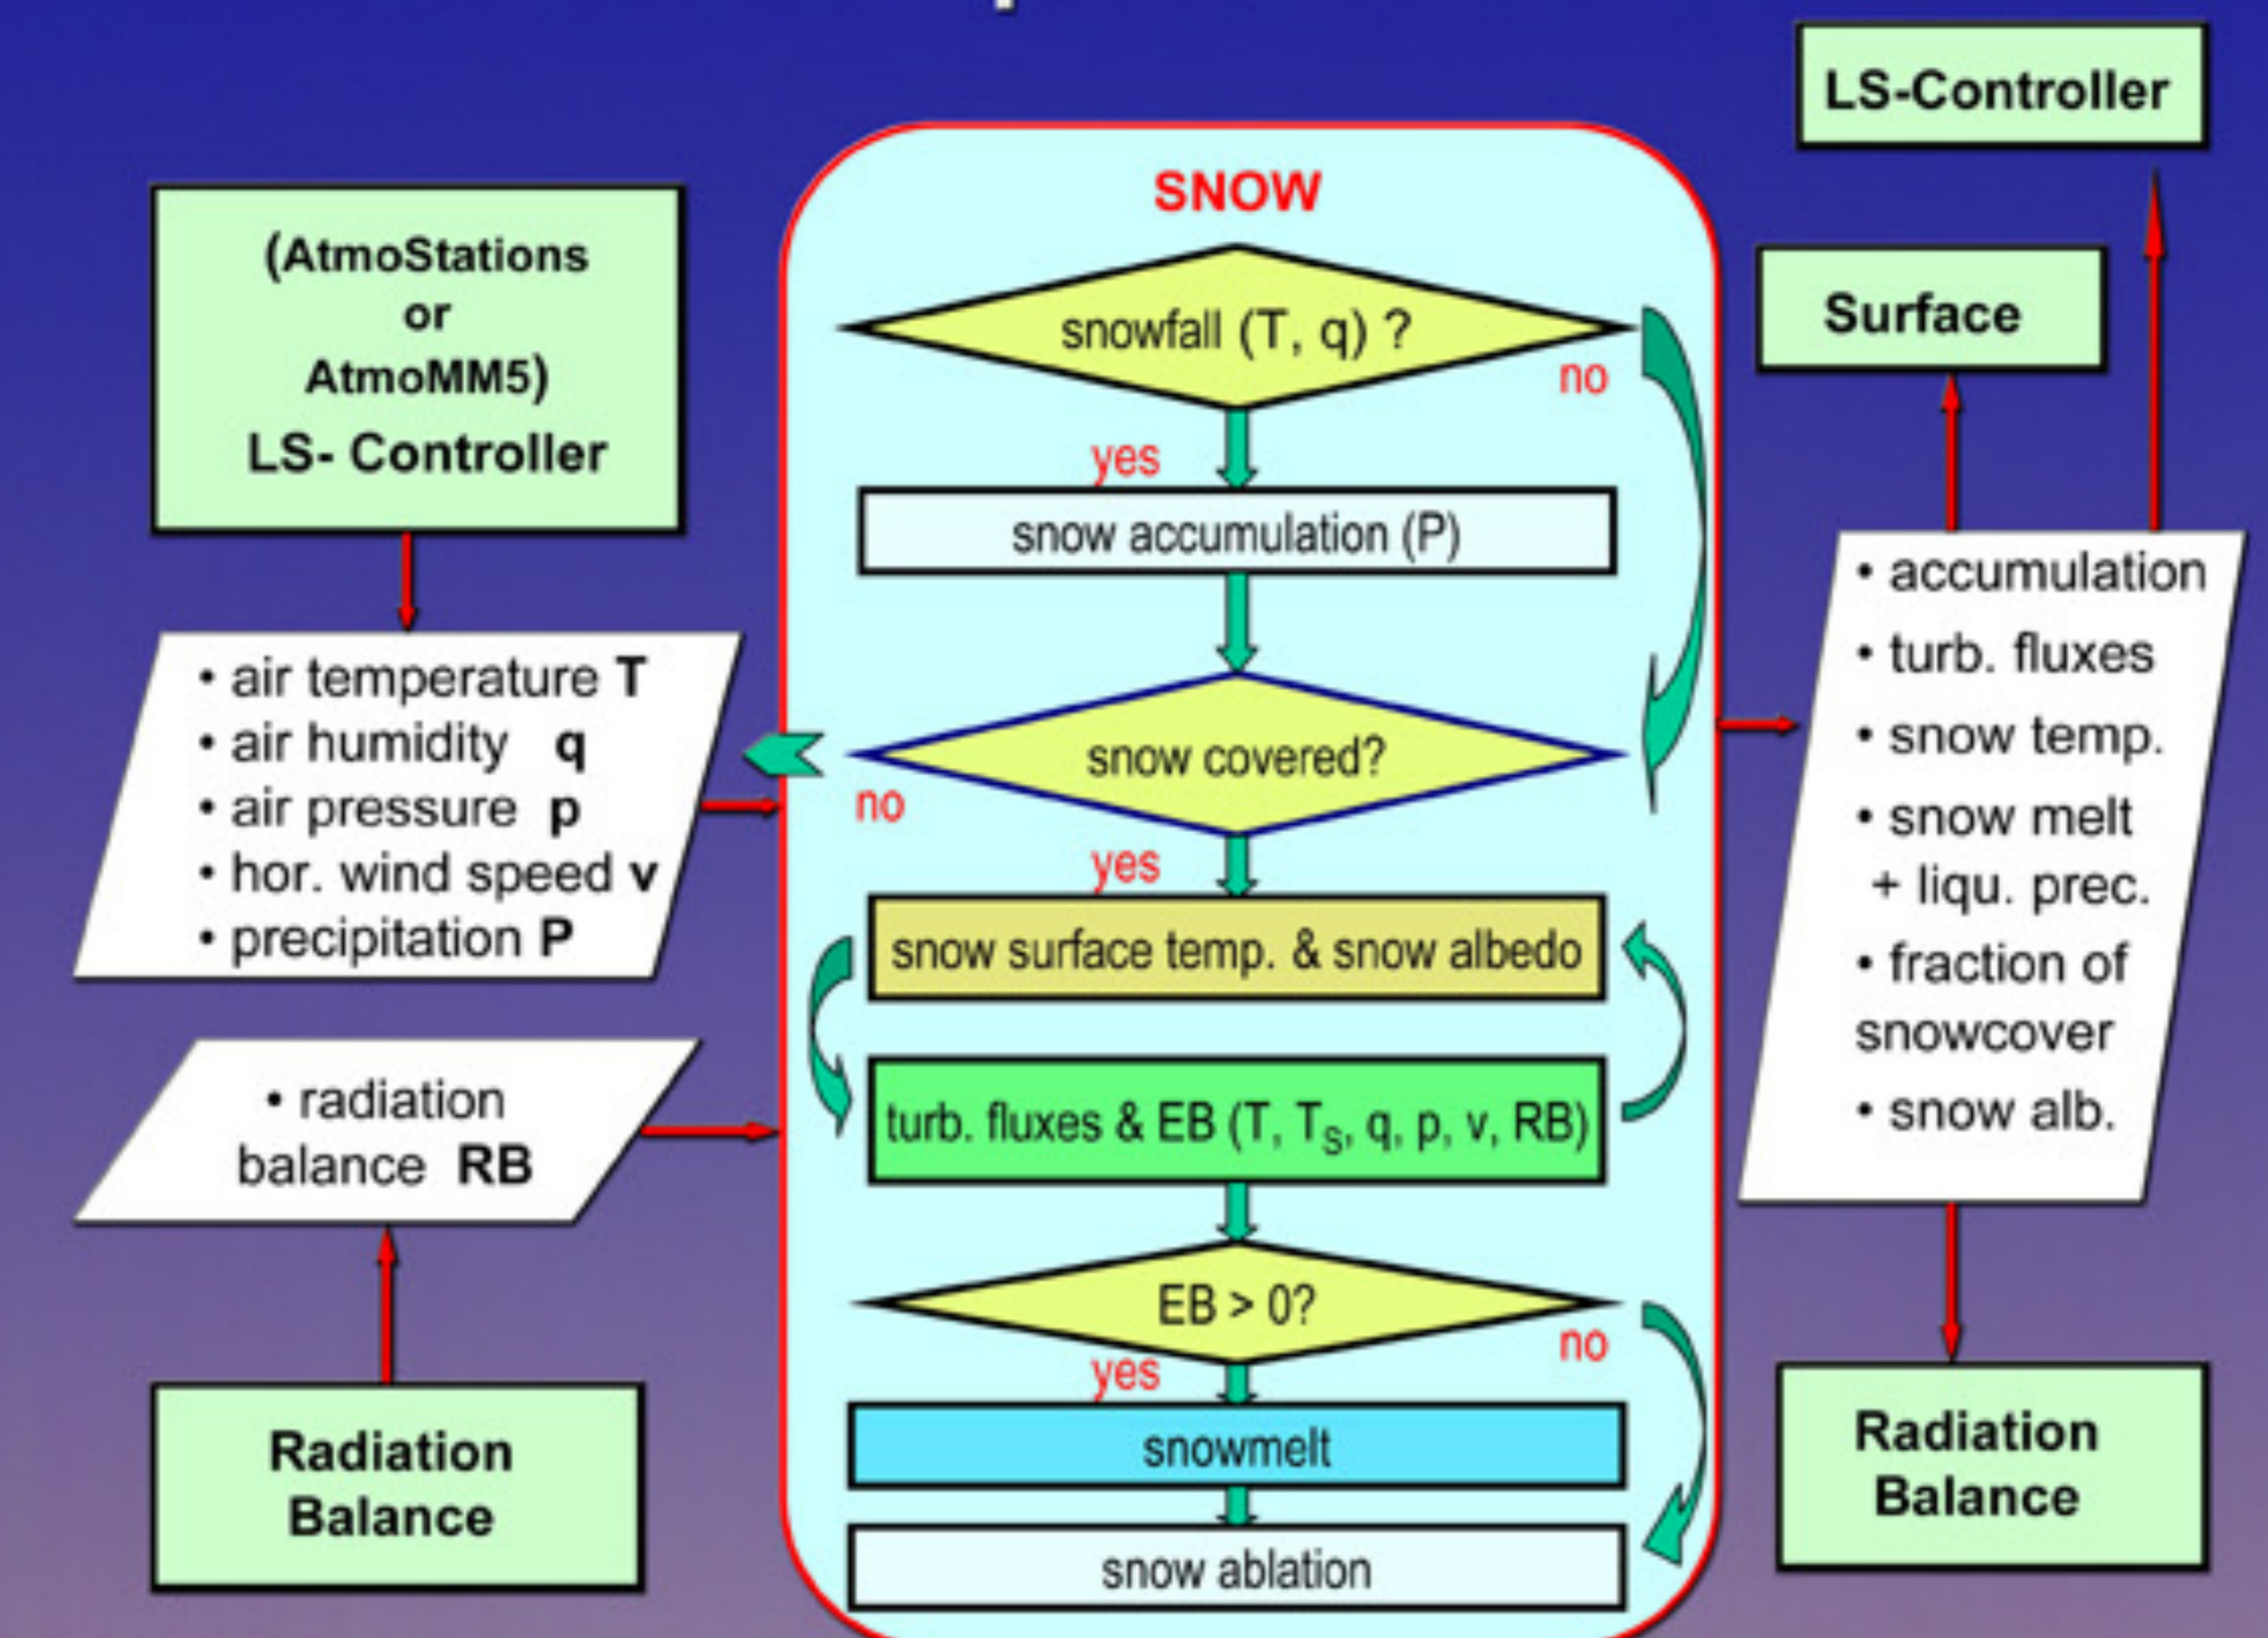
LS-Controller

(AtmoStations or AtmoMM5) LS- Controller

• air temperature **T**
• air humidity **q**
• air pressure **p**
• hor. wind speed **v**
• precipitation **P**

• radiation balance **RB**

Radiation Balance

SNOW

snowfall (T, q) ?

no

yes

snow accumulation (P)

snow covered?

no

yes

snow surface temp. & snow albedo

turb. fluxes & EB (T, $T_S$, q, p, v, RB)

EB > 0?

no

yes

snowmelt

snow ablation

Surface

• accumulation
• turb. fluxes
• snow temp.
• snow melt + liqu. prec.
• fraction of snowcover
• snow alb.

Radiation Balance